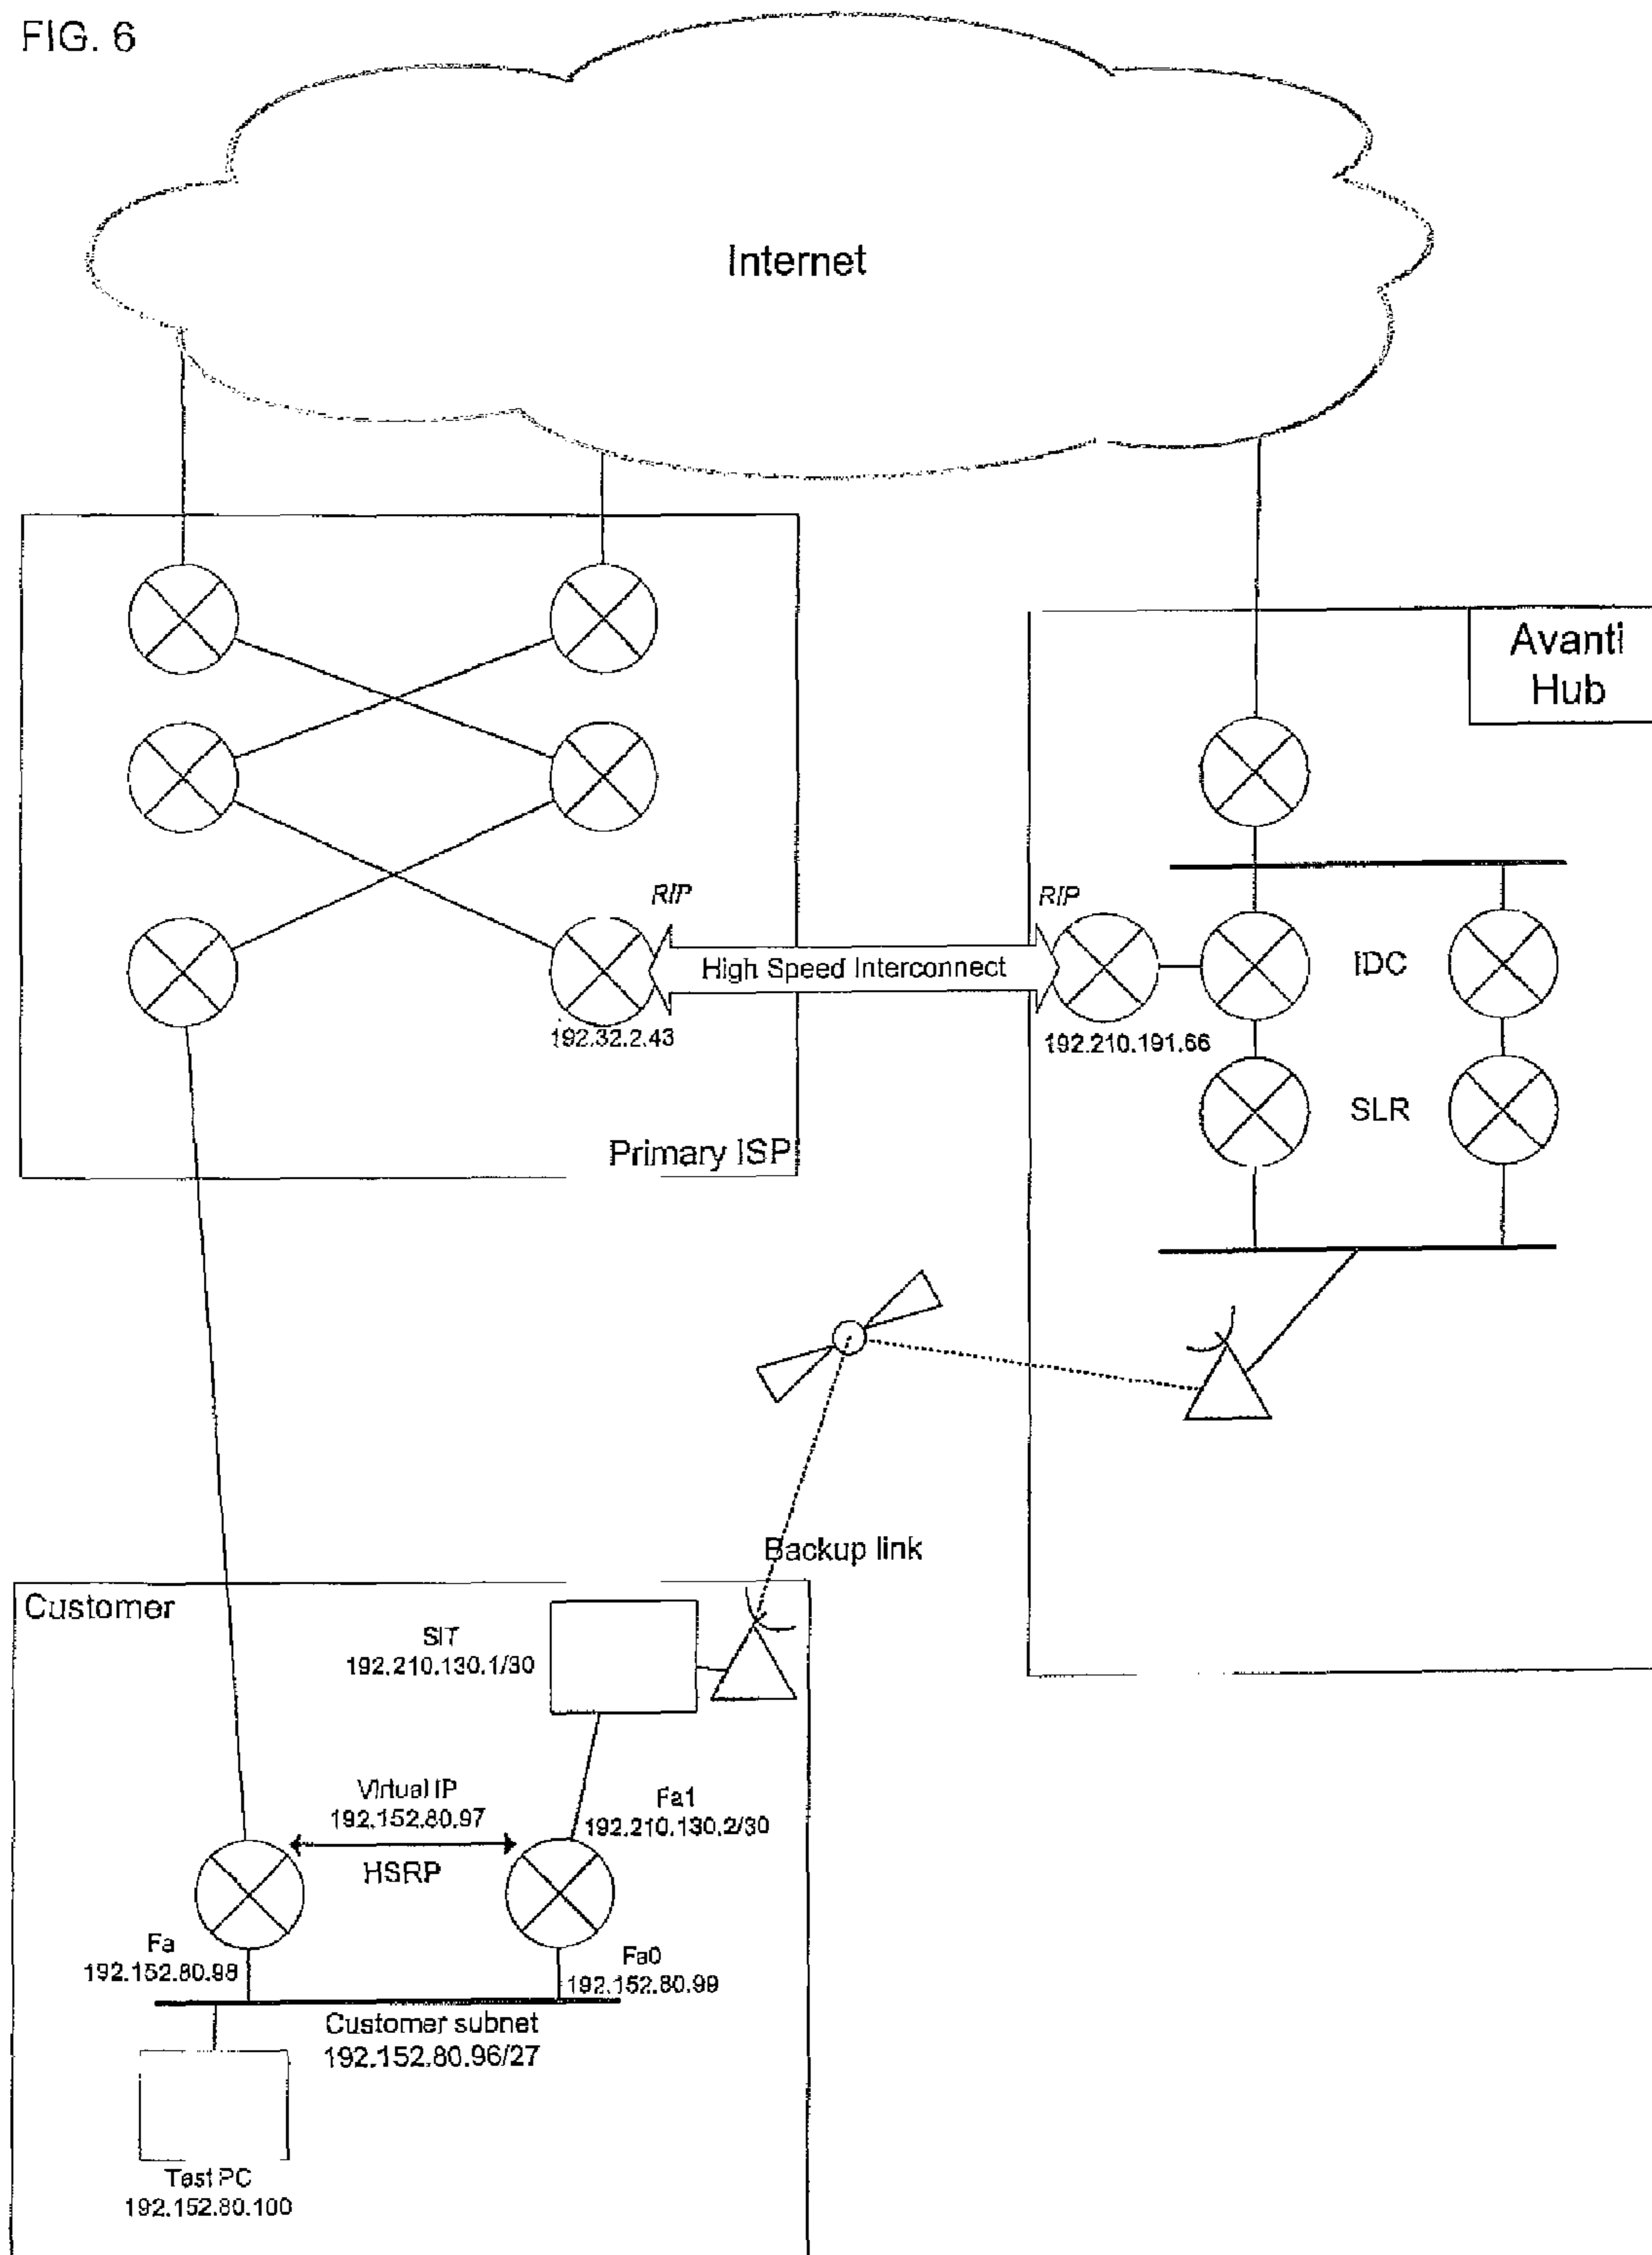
FIG. 6

Internet

Avanti Hub

RIP

RIP

High Speed Interconnect

IDC

192.32.2.43

192.210.191.66

SLR

Primary ISP

Backup link

Customer

SIT
192.210.130.1/30

Virtual IP
192.152.80.97

Fa1
192.210.130.2/30

HSRP

Fa
192.152.80.98

Fa0
192.152.80.99

Customer subnet
192.152.80.96/27

Test PC
192.152.80.100